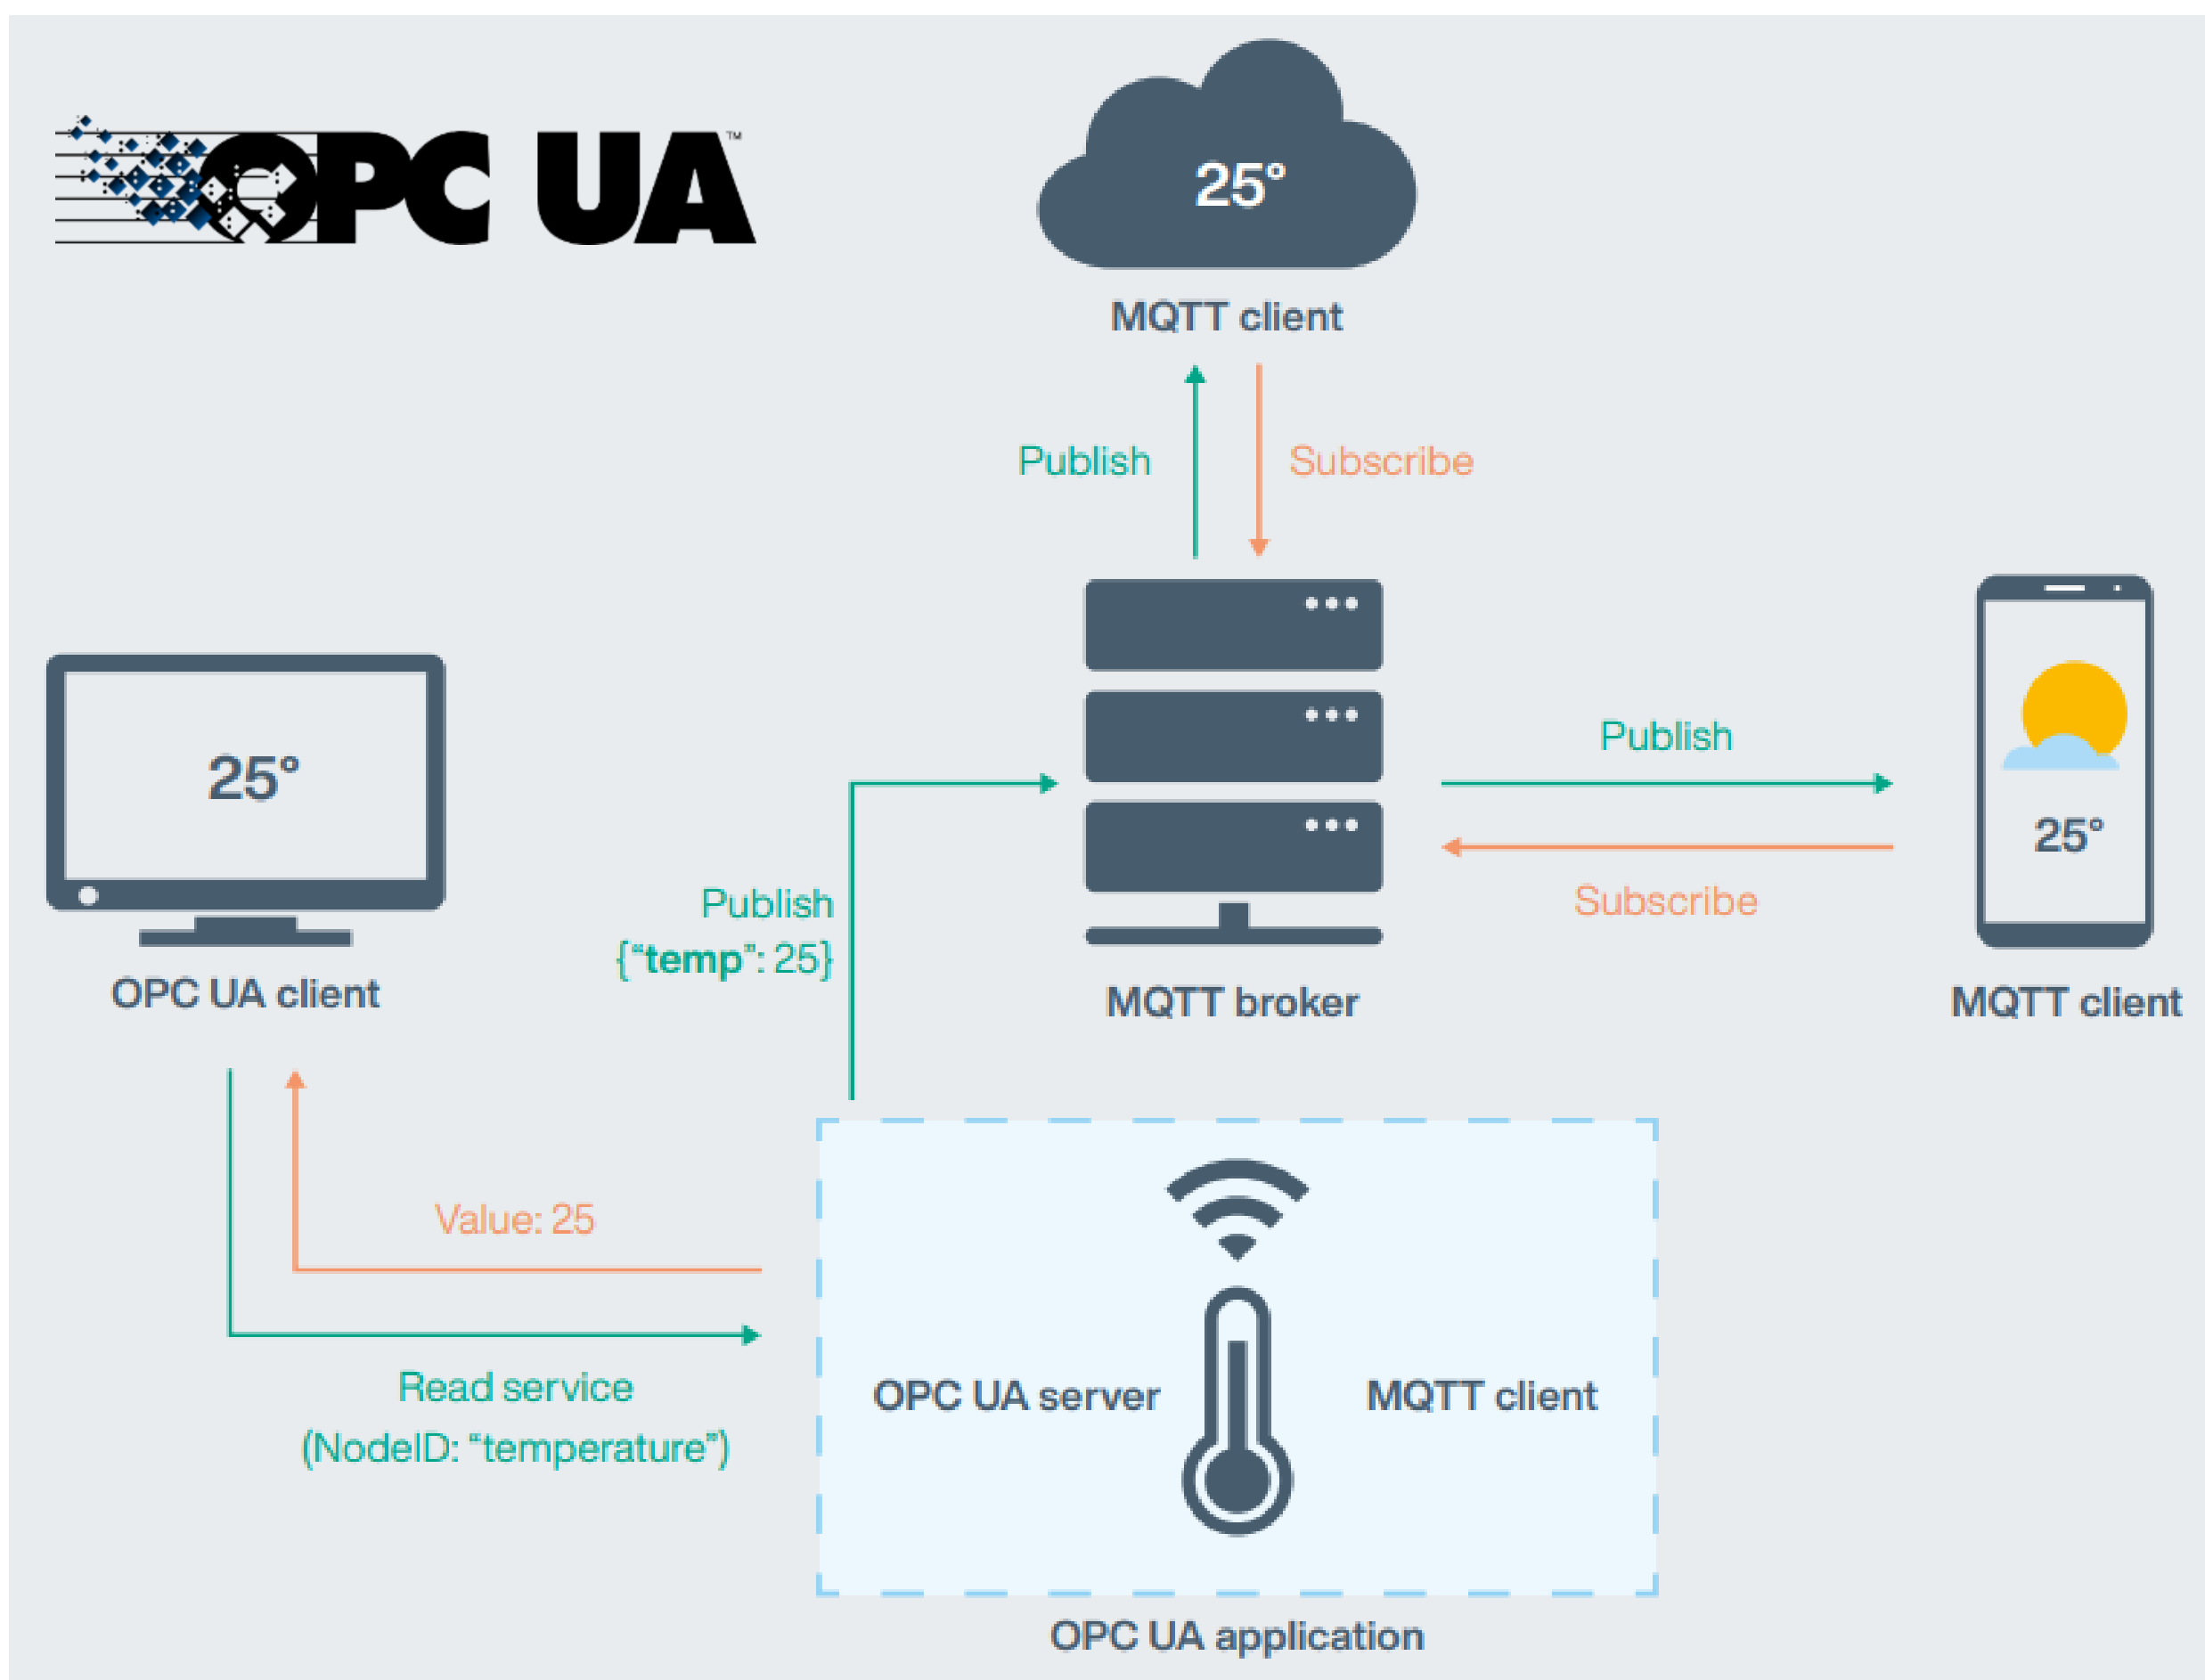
OPC UA™

25°

MQTT client

Publish

Subscribe

25°

OPC UA client

Publish
{"temp": 25}

MQTT broker

Publish

Subscribe

25°

MQTT client

Value: 25

Read service
(NodeID: "temperature")

OPC UA server

MQTT client

OPC UA application